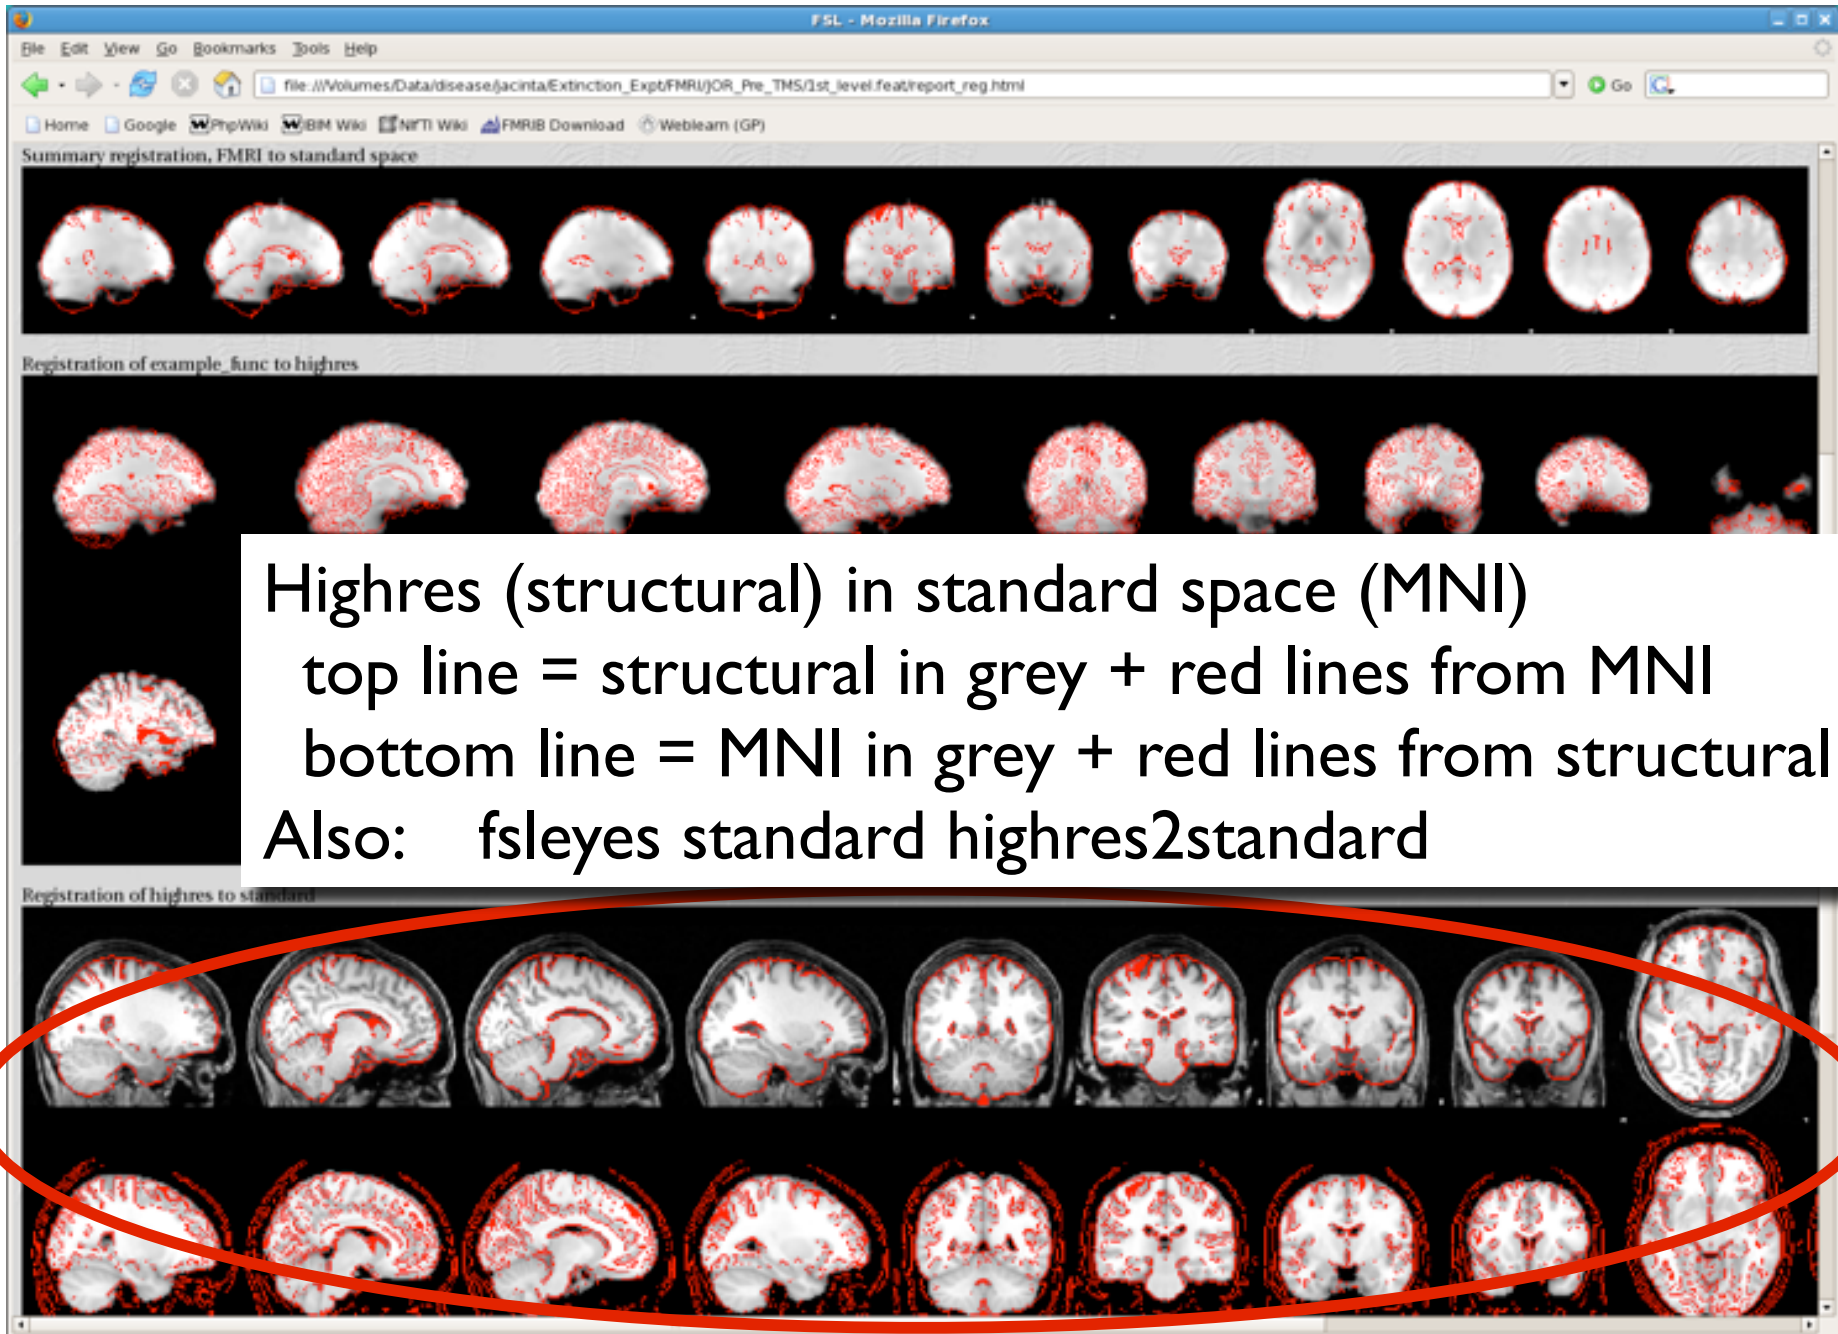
FSL - Mozilla Firefox

File Edit View Go Bookmarks Tools Help

file:///Volumes/Data/disease/jacinta/Extinction_Expt/FMRI/JOR_Pre_TMS/1st_level.feat/report_reg.html

Go

Home Google PhpWiki BIM Wiki NIfTI Wiki FMRIB Download Webleam (GP)

Summary registration, FMRI to standard space

Registration of example_func to highres

Highres (structural) in standard space (MNI)

top line = structural in grey + red lines from MNI

bottom line = MNI in grey + red lines from structural

Also: fsleyes standard highres2standard

Registration of highres to standard